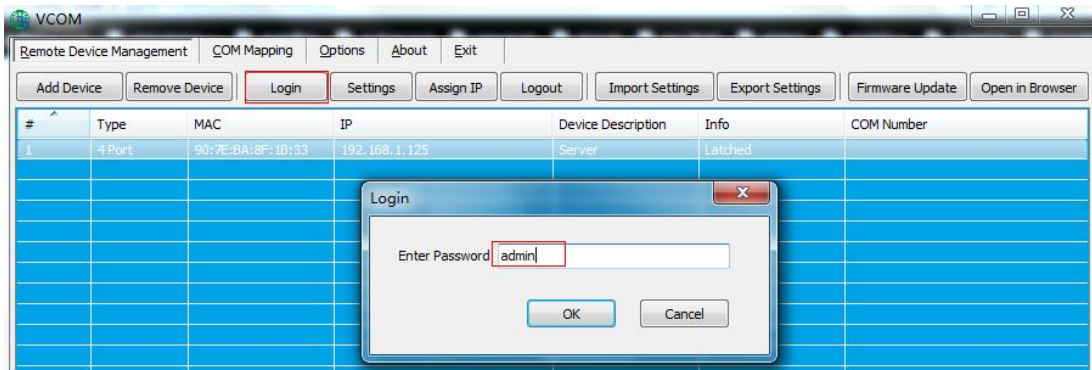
VCOM

Remote Device Management | COM Mapping | Options | About | Exit

Add Device | Remove Device | Login | Settings | Assign IP | Logout | Import Settings | Export Settings | Firmware Update | Open in Browser

| # | Type | MAC | IP | Device Description | Info | COM Number |
|---|---|---|---|---|---|---|
| 1 | 4 Port | 90:7E:BA:8F:1B:33 | 192.168.1.125 | Server | Latched | |

Login

Enter Password admin

OK Cancel